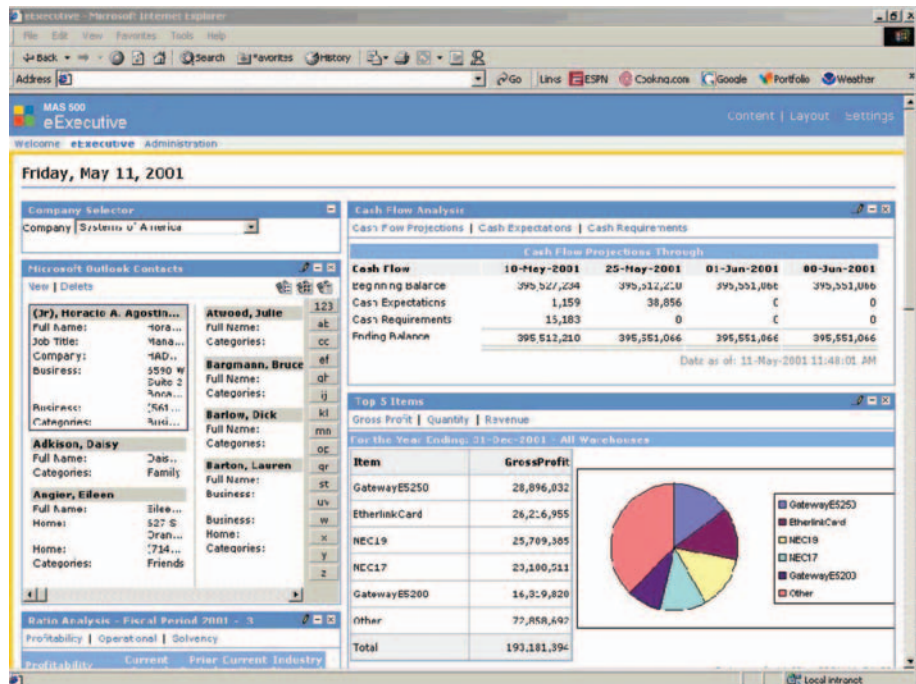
eExecutive - Microsoft Internet Explorer

File Edit View Favorites Tools Help

Back Search Favorites History

Address

Go Links ESPN Cooking.com Google Portfolio Weather

MAS 500
eExecutive

Content | Layout Settings

Welcome eExecutive Administration

Friday, May 11, 2001

Company Selector

Company Systems of America

Microsoft Outlook Contacts

New | Delete

(Jr), Heracio A. Agostin...
Full Name: Hora...
Job Title: Mana...
Company: HAD...
Business: 5590 W Suite 2 Boca...
Business: (561...
Categories: Busi...

Adkison, Daisy
Full Name: Dais...
Categories: Family

Angier, Eileen
Full Name: Eilee...
Home: 527 S Oran... (714...
Home:
Categories: Friends

Atwood, Julie
Full Name:
Categories:

Bargmann, Bruce
Full Name:
Categories:

Barlow, Dick
Full Name:
Categories:

Barton, Lauren
Full Name:
Business:

Business:
Home:
Categories:

123
ab
cd
ef
gh
ij
kl
mn
op
qr
st
uv
w
x
y
z

Ratio Analysis - Fiscal Period 2001 - 3

Profitability | Operational | Solvency

Profitability Current Prior Current Industry

Cash Flow Analysis

Cash Flow Projections | Cash Expectations | Cash Requirements

Cash Flow Projections Through

| Cash Flow | 10-May-2001 | 25-May-2001 | 01-Jun-2001 | 08-Jun-2001 |
|---|---|---|---|---|
| Beginning Balance | 395,527,234 | 395,512,210 | 395,551,066 | 395,551,066 |
| Cash Expectations | 1,159 | 38,856 | 0 | 0 |
| Cash Requirements | 15,183 | 0 | 0 | 0 |
| Ending Balance | 395,512,210 | 395,551,066 | 395,551,066 | 395,551,066 |

Data as of: 11-May-2001 11:48:01 AM

Top 5 Items

Gross Profit | Quantity | Revenue

For the Year Ending: 31-Dec-2001 - All Warehouses

| Item | GrossProfit |
|---|---|
| GatewayE5250 | 28,896,032 |
| EtherlinkCard | 26,216,955 |
| NEC19 | 25,709,385 |
| NEC17 | 23,100,511 |
| GatewayE5200 | 16,319,820 |
| Other | 72,858,692 |
| Total | 193,181,394 |

GatewayE5250
EtherlinkCard
NEC19
NEC17
GatewayE5200
Other

Local intranet